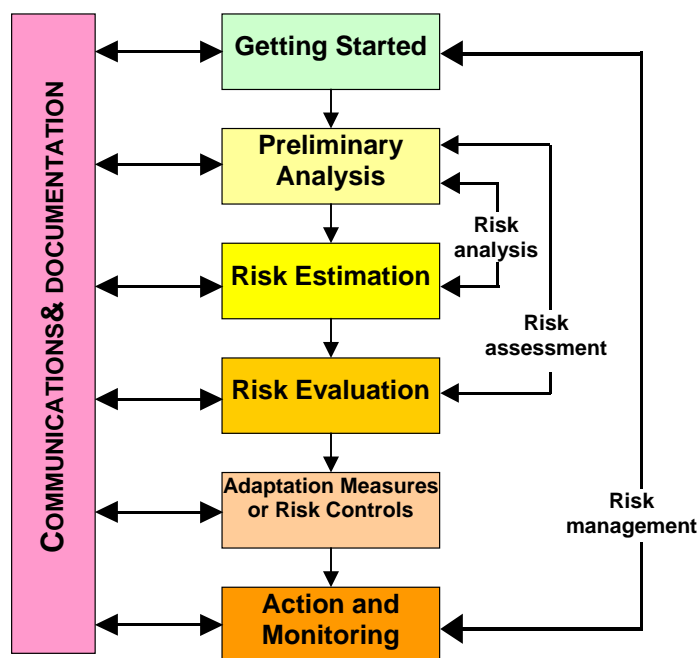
COMMUNICATIONS& DOCUMENTATION

Getting Started

Preliminary Analysis

Risk Estimation

Risk Evaluation

Adaptation Measures or Risk Controls

Action and Monitoring

Risk analysis

Risk assessment

Risk management